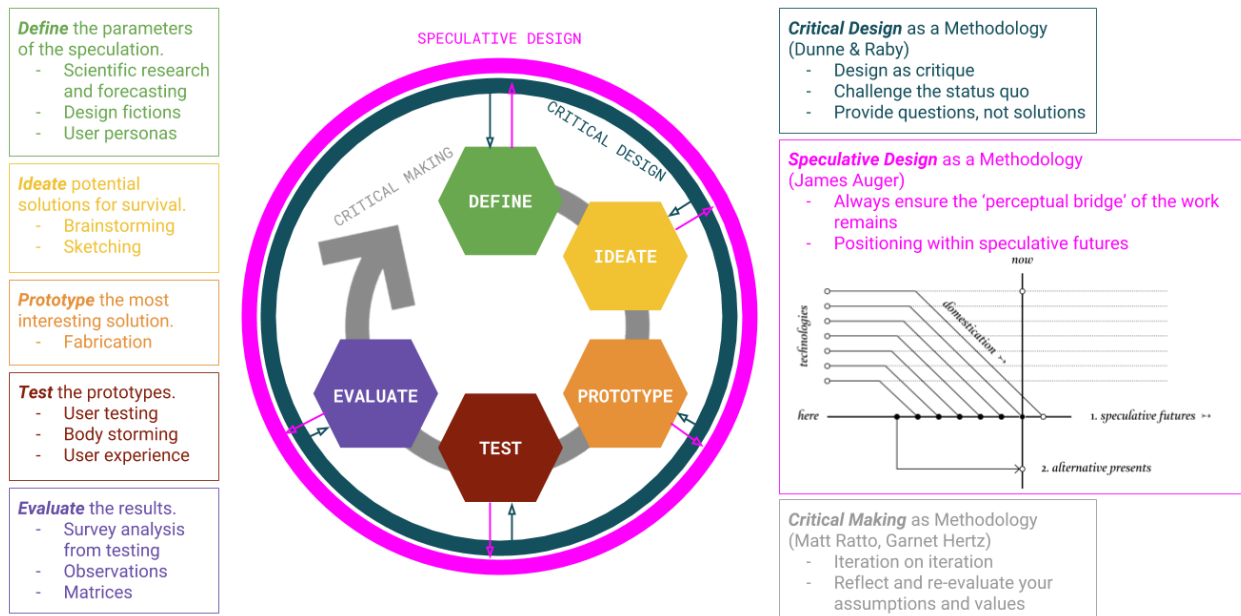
*Define* the parameters of the speculation.
- Scientific research and forecasting
- Design fictions
- User personas

*Ideate* potential solutions for survival.
- Brainstorming
- Sketching

*Prototype* the most interesting solution.
- Fabrication

*Test* the prototypes.
- User testing
- Body storming
- User experience

*Evaluate* the results.
- Survey analysis from testing
- Observations
- Matrices

SPECULATIVE DESIGN

CRITICAL DESIGN

CRITICAL MAKING

DEFINE

IDEATE

PROTOTYPE

TEST

EVALUATE

*Critical Design* as a Methodology (Dunne & Raby)
- Design as critique
- Challenge the status quo
- Provide questions, not solutions

*Speculative Design* as a Methodology (James Auger)
- Always ensure the 'perceptual bridge' of the work remains
- Positioning within speculative futures

now

technologies

domestication

here

1. speculative futures

2. alternative presents

*Critical Making* as Methodology (Matt Ratto, Garnet Hertz)
- Iteration on iteration
- Reflect and re-evaluate your assumptions and values